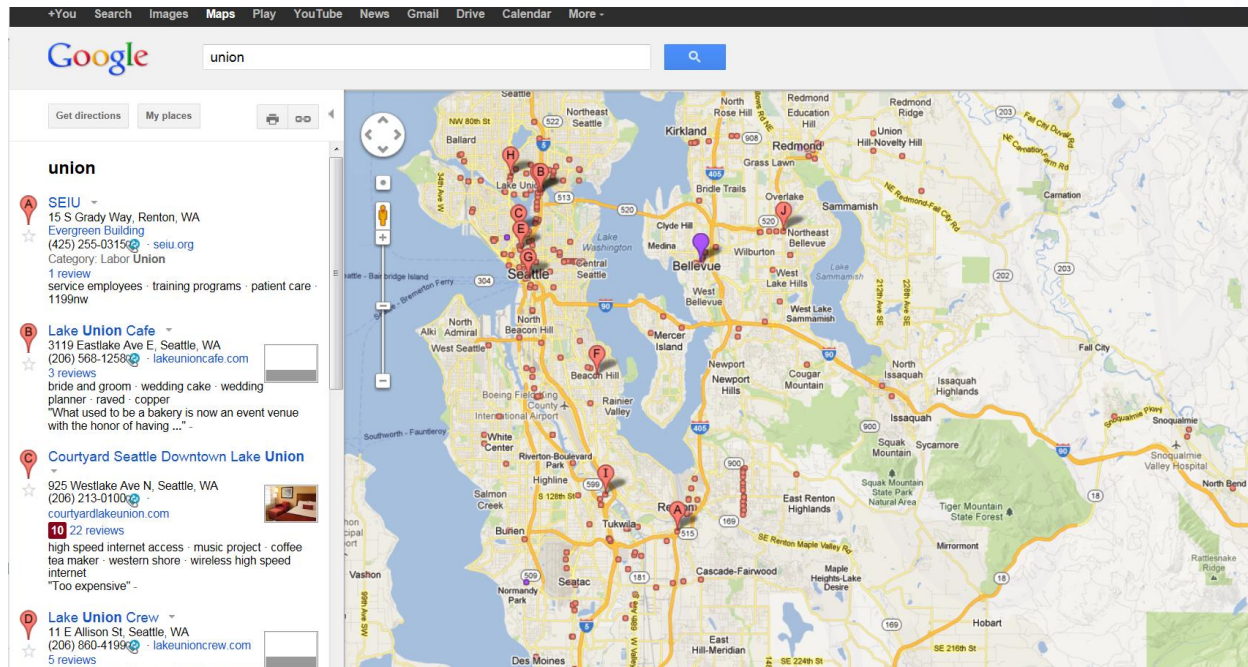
+You Search Images Maps Play YouTube News Gmail Drive Calendar More -

Google

union

Get directions My places

union

A
SEIU
15 S Grady Way, Renton, WA
Evergreen Building
(425) 255-0315 · seiu.org
Category: Labor Union
1 review
service employees · training programs · patient care · 1199nw

B
Lake Union Cafe
3119 Eastlake Ave E, Seattle, WA
(206) 568-1258 · lakeunioncafe.com
3 reviews
bride and groom · wedding cake · wedding planner · raved · copper
"What used to be a bakery is now an event venue with the honor of having ..." -

C
Courtyard Seattle Downtown Lake Union
925 Westlake Ave N, Seattle, WA
(206) 213-0100 · courtyardlakeunion.com
10 22 reviews
high speed internet access · music project · coffee tea maker · western shore · wireless high speed internet
"Too expensive" -

D
Lake Union Crew
11 E Allison St, Seattle, WA
(206) 860-4199 · lakeunioncrew.com
5 reviews

Seattle Northeast Seattle Ballard NW 80th St Lake Union Seattle Central Seattle Kirkland North Rose Hill Redmond Education Hill Redmond Redmond Union Hill-Novelty Hill Grass Lawn Bridle Trails Overlake Sammamish Clyde Hill Medina Bellevue Lake Washington Wilburton Northeast Bellevue West Lake Hills West Bellevue Lake Sammamish West Lake Sammamish Mercer Island North Admiral West Seattle North Beacon Hill Alki Beacon Hill Newport Newport Hills Cougar Mountain North Issaquah Issaquah Highlands Issaquah Fall City Carnation Sammamish Plateau Snoqualmie Squak Mountain Sycamore Squak Mountain State Park Natural Area Tiger Mountain State Forest Snoqualmie Valley Hospital North Bend Boeing Field King County International Airport Rainier Valley White Center Riverton-Boulevard Park Highline Salmon Creek S 128th St Tukwila Burien Renton East Renton Highlands Seatac Cascade-Fairwood Maple Heights-Lake Desire Mirrormont Normandy Park Des Moines East Hill-Meridian Hobart Vashon Rattlesnake Ridge Southworth - Fauntleroy Seattle - Bainbridge Island Seattle - Bremerton Ferry SE Renton Maple Valley Rd NE Redmond-Fall City Rd NE Carnation Farm Rd SE 224th St SE 216th St 513 520 304 90 405 900 169 515 599 509 203 18 202